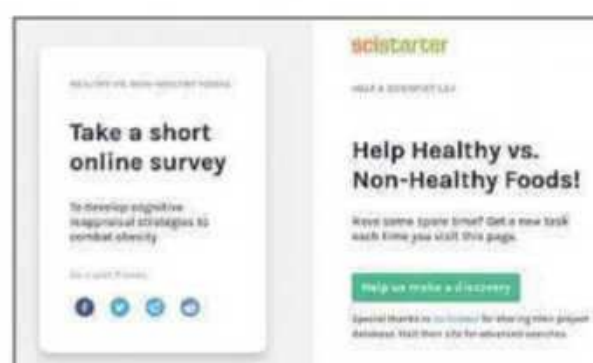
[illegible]

Take a short online survey

To develop cognitive reappraisal strategies to combat obesity

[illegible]

scistarter

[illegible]

Help Healthy vs. Non-Healthy Foods!

Have some spare time? Get a new task each time you visit this page.

Help us make a discovery

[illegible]